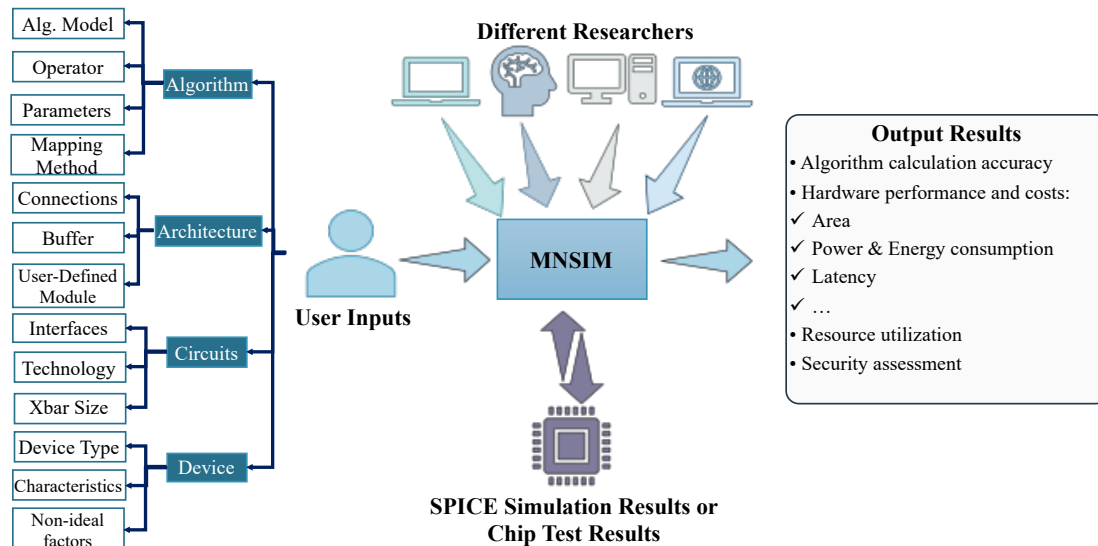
Alg. Model
Operator
Parameters
Mapping Method
Algorithm
Connections
Buffer
User-Defined Module
Architecture
Interfaces
Technology
Xbar Size
Circuits
Device Type
Characteristics
Non-ideal factors
Device

Different Researchers

User Inputs

MNSIM

SPICE Simulation Results or Chip Test Results

Output Results
• Algorithm calculation accuracy
• Hardware performance and costs:
✓ Area
✓ Power & Energy consumption
✓ Latency
✓ …
• Resource utilization
• Security assessment